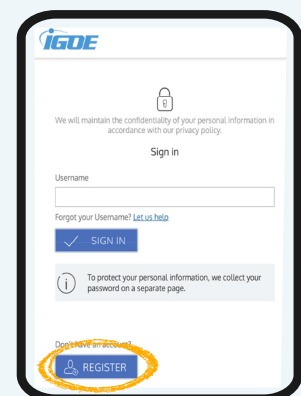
iGOE

We will maintain the confidentiality of your personal information in accordance with our privacy policy.

Sign in

Username

Forgot your Username? Let us help

SIGN IN

To protect your personal information, we collect your password on a separate page.

Don't have an account?

REGISTER